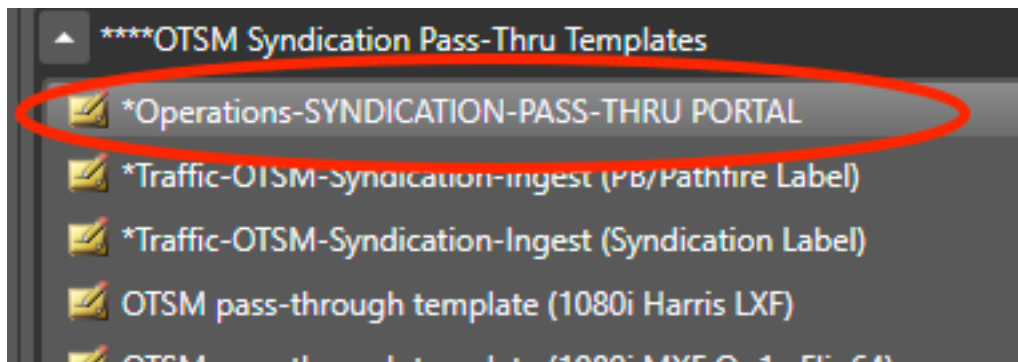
****OTSM Syndication Pass-Thru Templates

*Operations-SYNDICATION-PASS-THRU PORTAL

*Traffic-OTSM-Syndication-Ingest (PB/Pathfire Label)

*Traffic-OTSM-Syndication-Ingest (Syndication Label)

OTSM pass-through template (1080i Harris LXF)

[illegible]